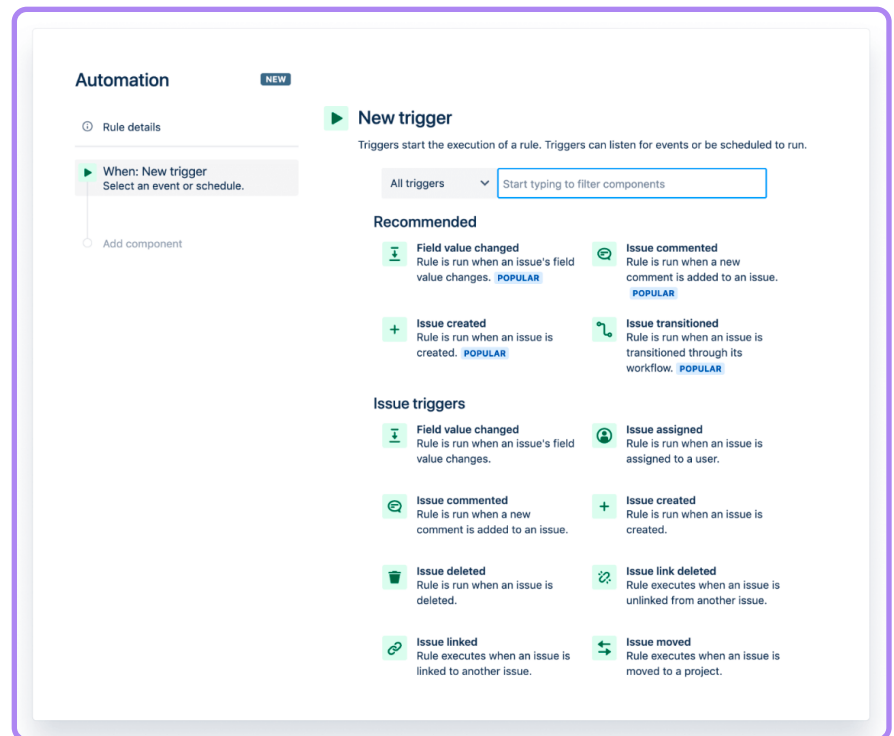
Automation NEW

Rule details

When: New trigger
Select an event or schedule.

Add component

New trigger

Triggers start the execution of a rule. Triggers can listen for events or be scheduled to run.

All triggers

Start typing to filter components

Recommended

Field value changed
Rule is run when an issue's field value changes. POPULAR

Issue commented
Rule is run when a new comment is added to an issue. POPULAR

Issue created
Rule is run when an issue is created. POPULAR

Issue transitioned
Rule is run when an issue is transitioned through its workflow. POPULAR

Issue triggers

Field value changed
Rule is run when an issue's field value changes.

Issue assigned
Rule is run when an issue is assigned to a user.

Issue commented
Rule is run when a new comment is added to an issue.

Issue created
Rule is run when an issue is created.

Issue deleted
Rule is run when an issue is deleted.

Issue link deleted
Rule executes when an issue is unlinked from another issue.

Issue linked
Rule executes when an issue is linked to another issue.

Issue moved
Rule executes when an issue is moved to a project.